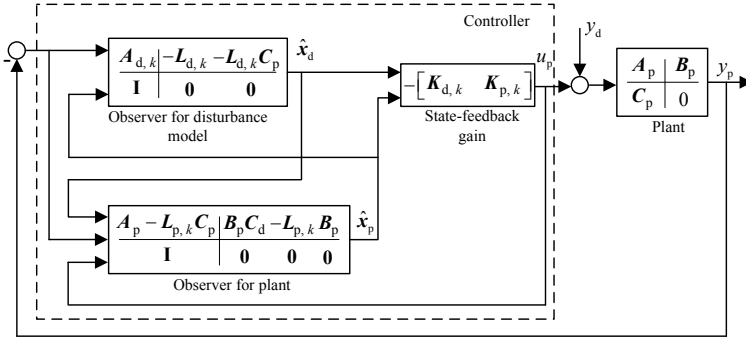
Controller

$y_d$

-

$\begin{array}{c|cc} A_{d,k} & -L_{d,k} & -L_{d,k}C_p \\ \hline I & 0 & 0 \end{array}$

$\hat{x}_d$

Observer for disturbance model

$-\begin{bmatrix} K_{d,k} & K_{p,k} \end{bmatrix}$

State-feedback gain

$u_p$

$\begin{array}{c|c} A_p & B_p \\ \hline C_p & 0 \end{array}$

Plant

$y_p$

$\begin{array}{c|ccc} A_p - L_{p,k}C_p & B_pC_d & -L_{p,k} & B_p \\ \hline I & 0 & 0 & 0 \end{array}$

$\hat{x}_p$

Observer for plant